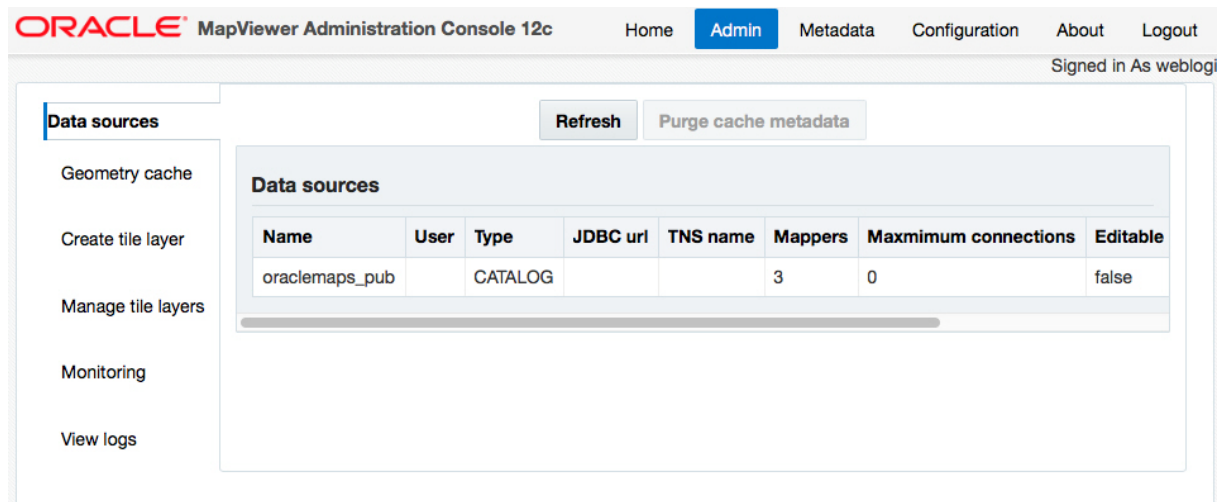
ORACLE MapViewer Administration Console 12c

Home Admin Metadata Configuration About Logout

Signed in As weblogi

Data sources

Geometry cache

Create tile layer

Manage tile layers

Monitoring

View logs

Refresh Purge cache metadata

Data sources

| Name | User | Type | JDBC url | TNS name | Mappers | Maxmimum connections | Editable |
|---|---|---|---|---|---|---|---|
| oraclemaps_pub | | CATALOG | | | 3 | 0 | false |